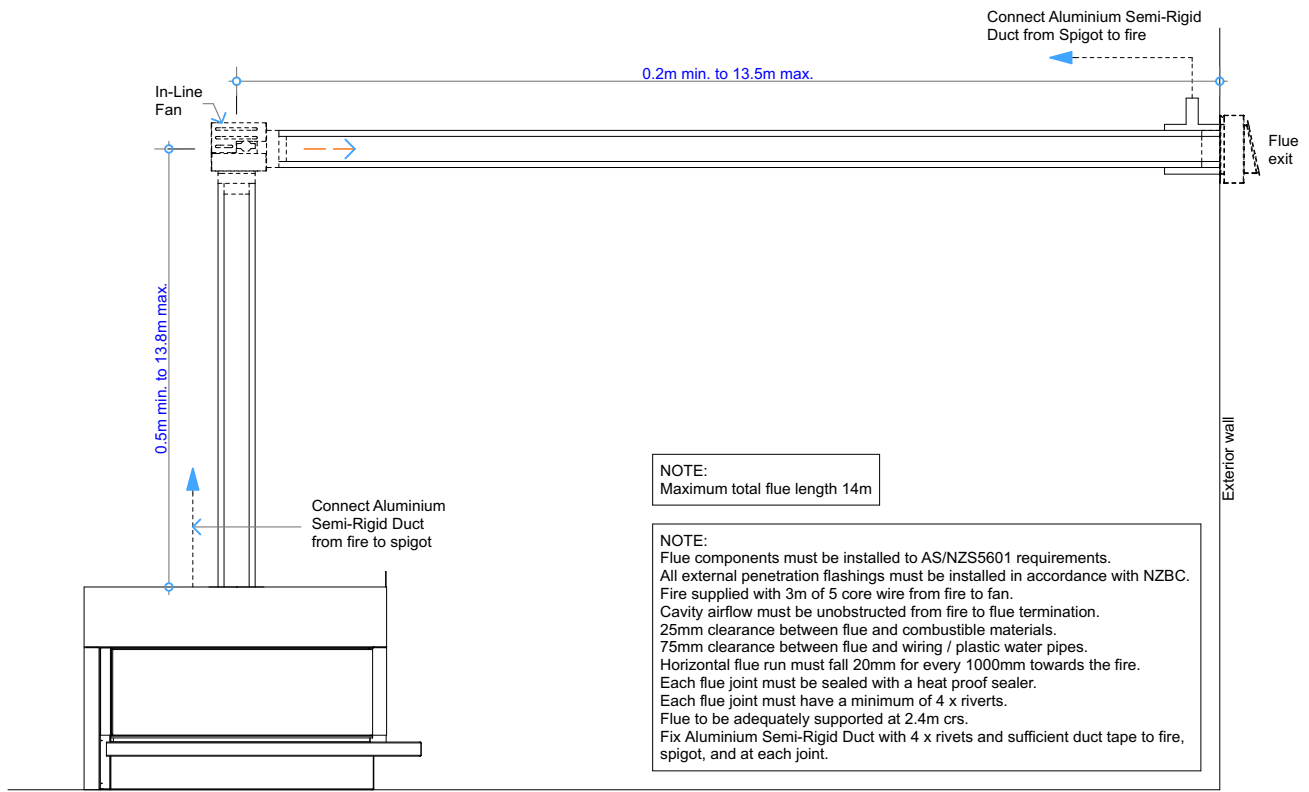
Connect Aluminium Semi-Rigid Duct from Spigot to fire

0.2m min. to 13.5m max.

In-Line Fan

Flue exit

0.5m min. to 13.8m max.

Exterior wall

NOTE:
Maximum total flue length 14m

Connect Aluminium Semi-Rigid Duct from fire to spigot

NOTE:
Flue components must be installed to AS/NZS5601 requirements.
All external penetration flashings must be installed in accordance with NZBC.
Fire supplied with 3m of 5 core wire from fire to fan.
Cavity airflow must be unobstructed from fire to flue termination.
25mm clearance between flue and combustible materials.
75mm clearance between flue and wiring / plastic water pipes.
Horizontal flue run must fall 20mm for every 1000mm towards the fire.
Each flue joint must be sealed with a heat proof sealer.
Each flue joint must have a minimum of 4 x rivets.
Flue to be adequately supported at 2.4m crs.
Fix Aluminium Semi-Rigid Duct with 4 x rivets and sufficient duct tape to fire, spigot, and at each joint.